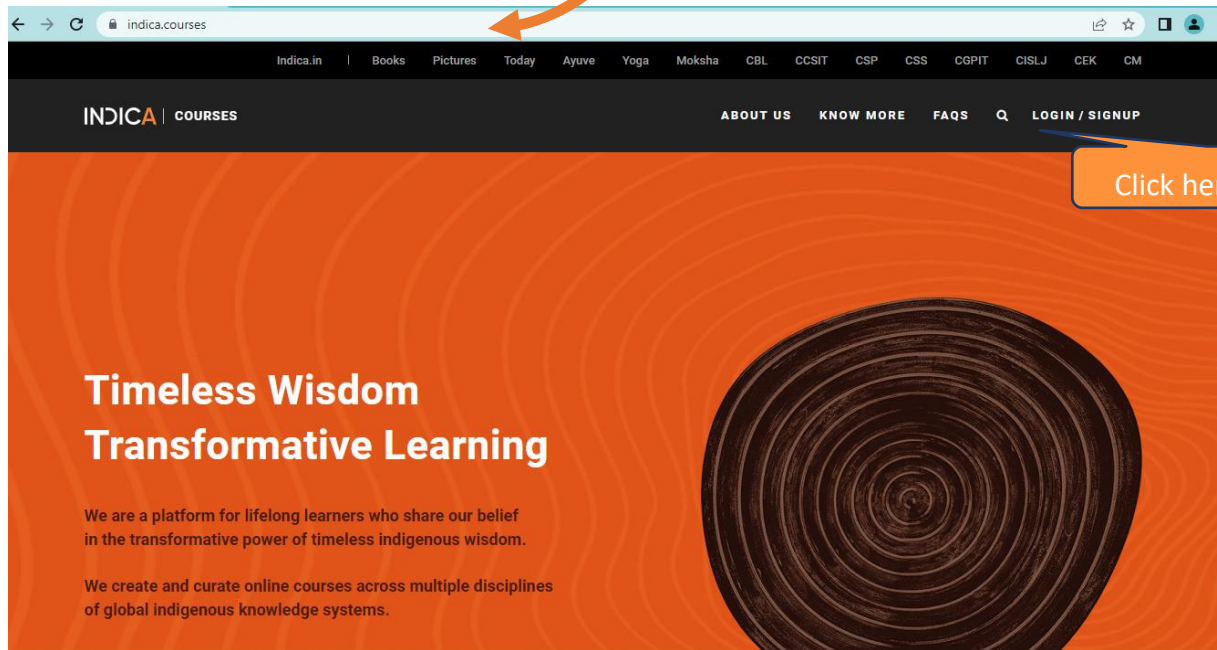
indica.courses

Indica.in | Books Pictures Today Ayuve Yoga Moksha CBL CCSIT CSP CSS CGPIT CISLJ CEK CM

INDICA | COURSES

ABOUT US KNOW MORE FAQS LOGIN / SIGNUP

Click he

Timeless Wisdom
Transformative Learning

We are a platform for lifelong learners who share our belief in the transformative power of timeless indigenous wisdom.

We create and curate online courses across multiple disciplines of global indigenous knowledge systems.